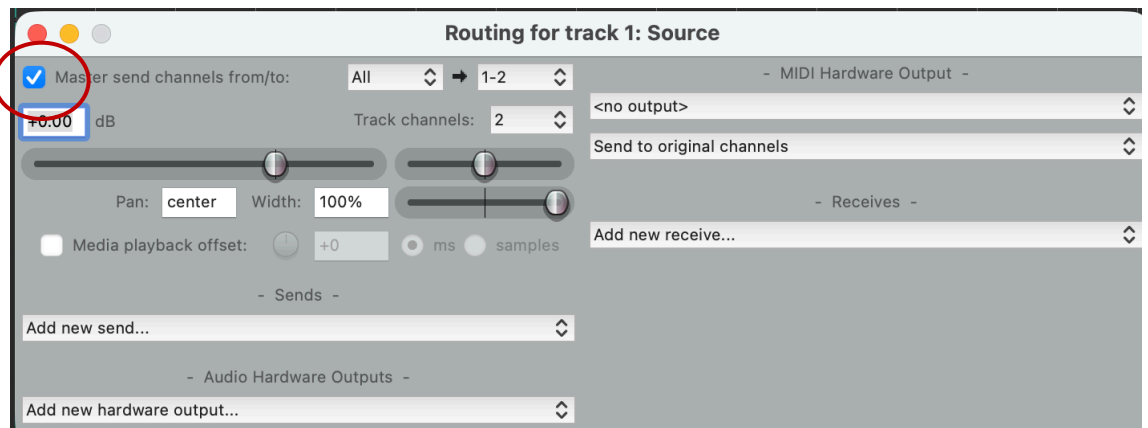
Routing for track 1: Source

Master send channels from/to: All ➡ 1-2

+0.00 dB Track channels: 2

Pan: center Width: 100%

Media playback offset: +0 ms samples

- Sends -

Add new send...

- Audio Hardware Outputs -

Add new hardware output...

- MIDI Hardware Output -

<no output>

Send to original channels

- Receives -

Add new receive...